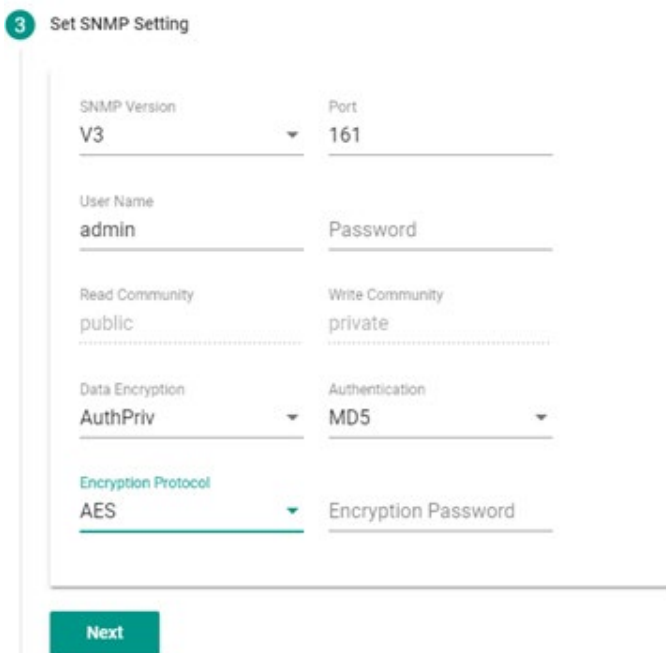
3 Set SNMP Setting

SNMP Version
V3

Port
161

User Name
admin

Password

Read Community
public

Write Community
private

Data Encryption
AuthPriv

Authentication
MD5

Encryption Protocol
AES

Encryption Password

Next